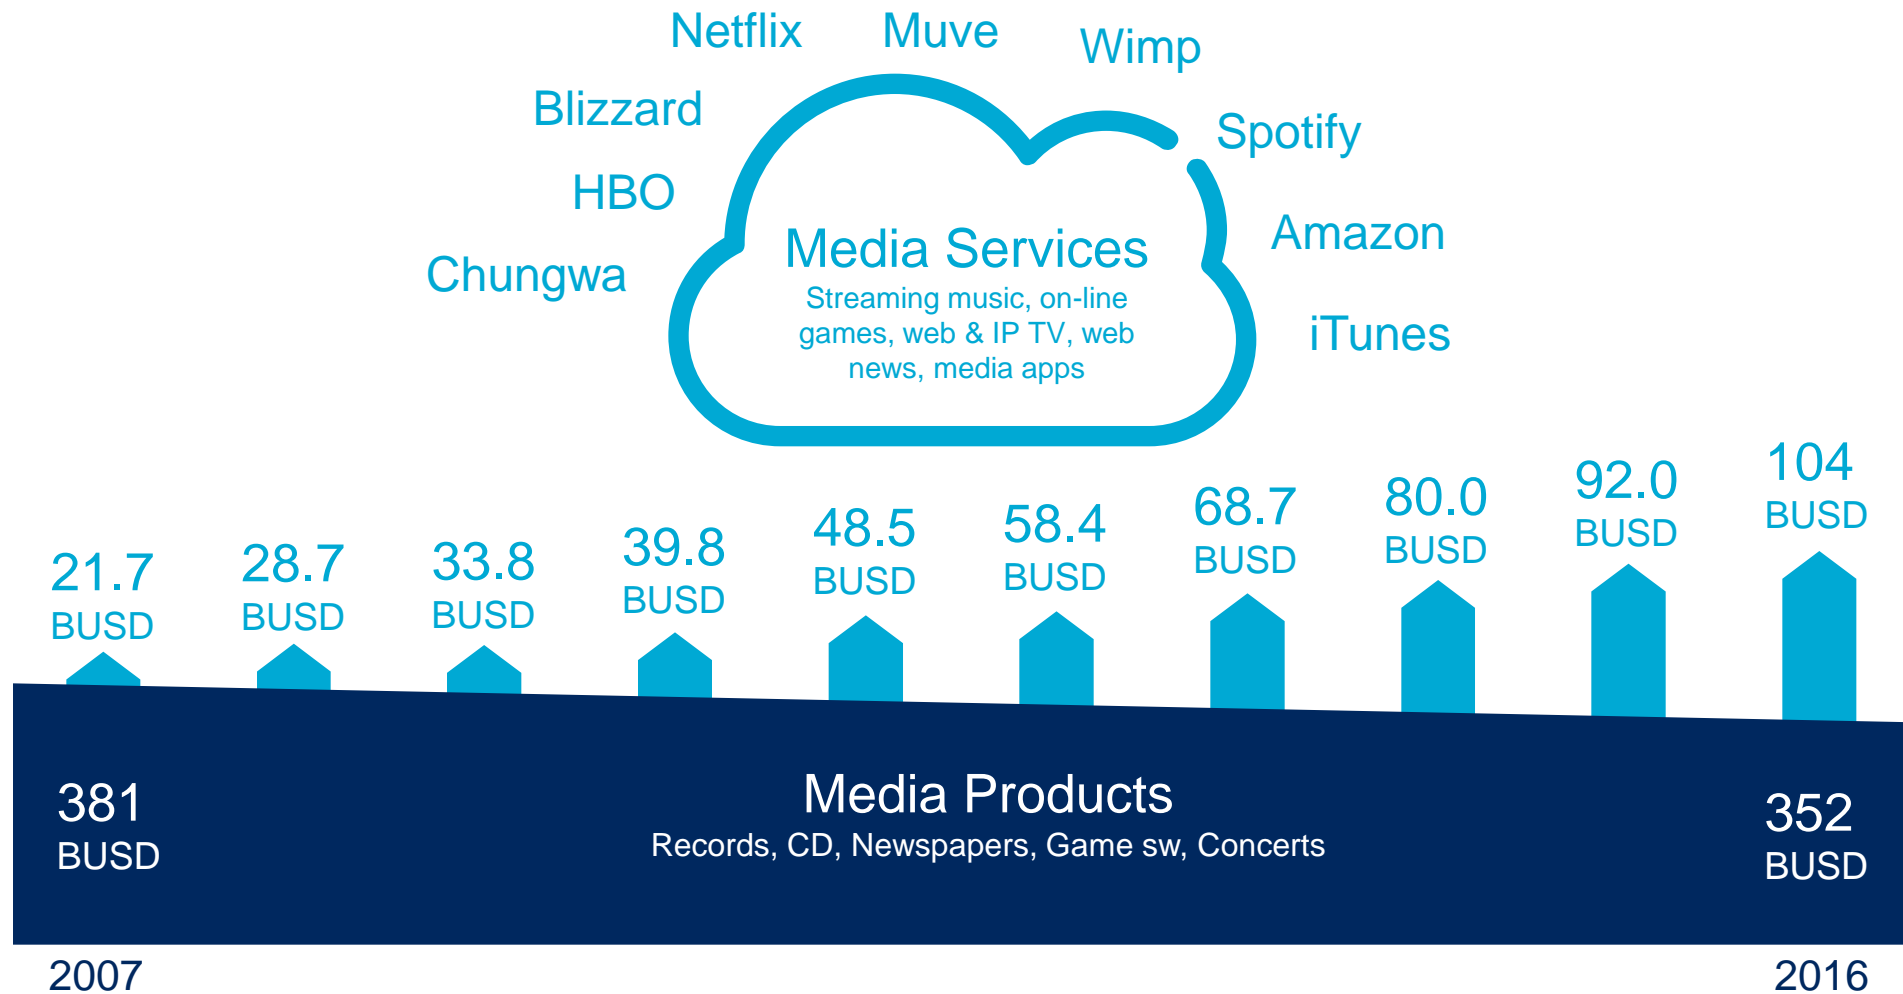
Netflix Muve Wimp

Blizzard

Spotify

HBO

Amazon

Chungwa

iTunes

Media Services
Streaming music, on-line games, web & IP TV, web news, media apps

21.7 BUSD

28.7 BUSD

33.8 BUSD

39.8 BUSD

48.5 BUSD

58.4 BUSD

68.7 BUSD

80.0 BUSD

92.0 BUSD

104 BUSD

381 BUSD

Media Products
Records, CD, Newspapers, Game sw, Concerts

352 BUSD

2007

2016